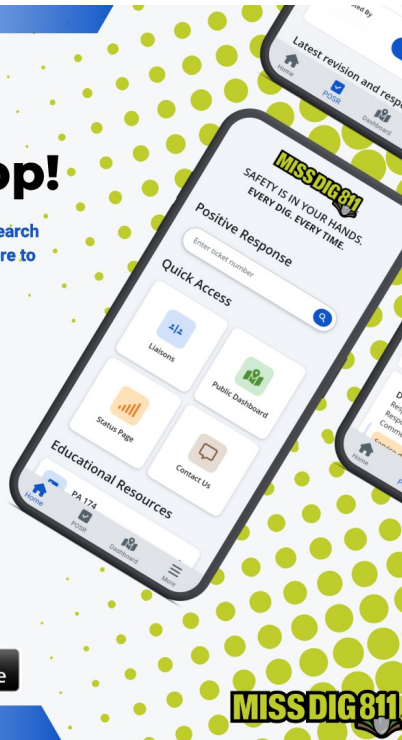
op!

earch
re to

ed By
Latest revision and resp
Home
POSR
Dashboard

MISS DIG 811
SAFETY IS IN YOUR HANDS.
EVERY DIG. EVERY TIME.
Positive Response
Enter ticket number
Quick Access
Liaisons
Public Dashboard
Status Page
Contact Us
Educational Resources
PA 174
Home
POSR
Dashboard
More

D
Res
Res
Comm
Home

e

MISS DIG 811